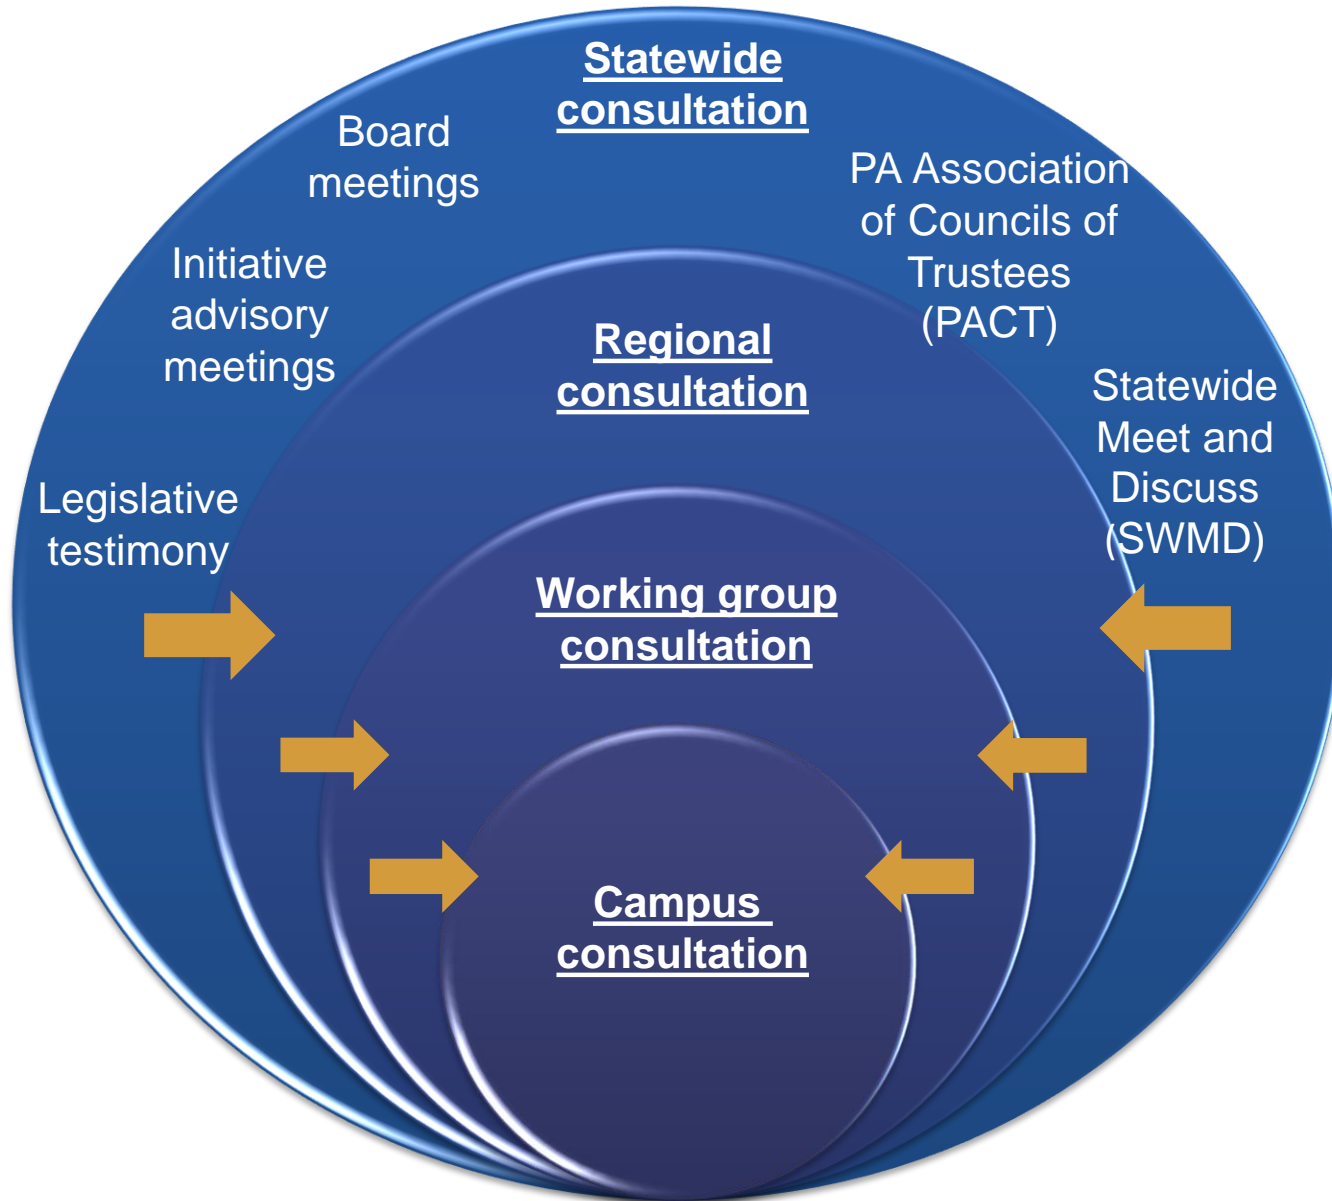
Statewide consultation

Board meetings

PA Association of Councils of Trustees (PACT)

Initiative advisory meetings

Regional consultation

Statewide Meet and Discuss (SWMD)

Legislative testimony

Working group consultation

Campus consultation